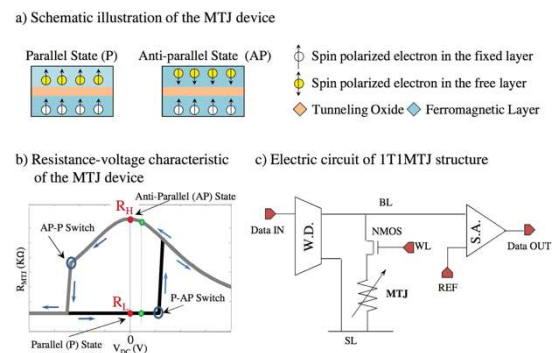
a) Schematic illustration of the MTJ device

Parallel State (P)

Anti-parallel State (AP)

Spin polarized electron in the fixed layer

Spin polarized electron in the free layer

Tunneling Oxide

Ferromagnetic Layer

b) Resistance-voltage characteristic of the MTJ device

Anti-Parallel (AP) State

$R_H$

AP-P Switch

$R_{MTJ}$ (KΩ)

$R_L$

P-AP Switch

Parallel (P) State

0

$V_{DC}$ (V)

c) Electric circuit of 1T1MTJ structure

BL

Data IN

W.D.

NMOS

WL

S.A.

Data OUT

REF

MTJ

SL